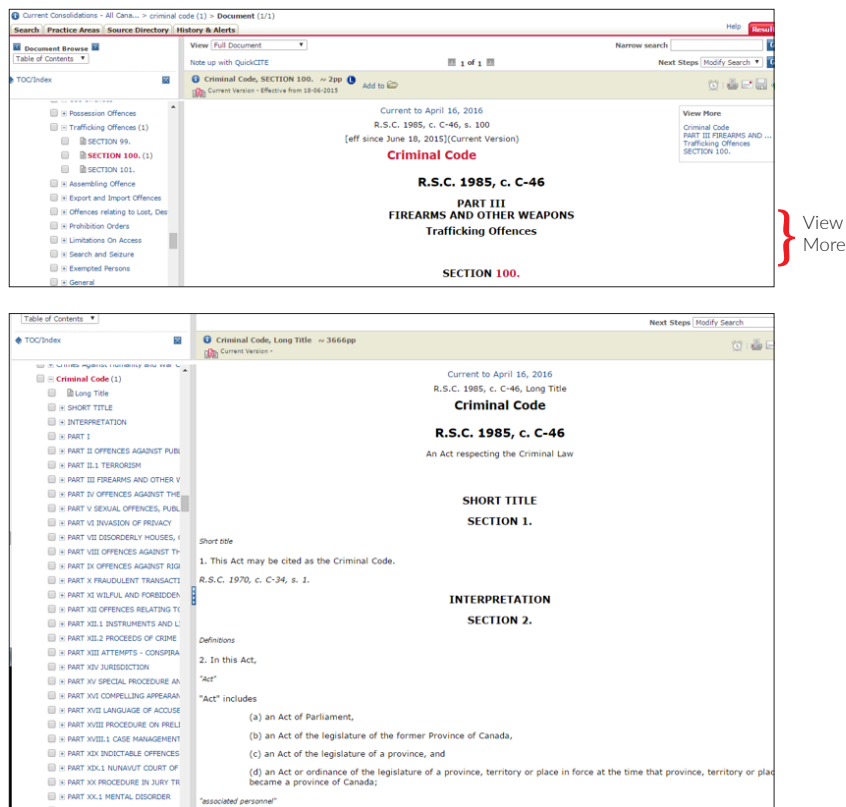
Current Consolidations - All Cana... > criminal code (1) > Document (1/1)

Search | Practice Areas | Source Directory | History & Alerts

Help | Resul

Document Browse
Table of Contents

TOC/Index

Possession Offences
Trafficking Offences (1)
SECTION 99.
SECTION 100. (1)
SECTION 101.
Assembling Offence
Export and Import Offences
Offences relating to Lost, Des
Prohibition Orders
Limitations On Access
Search and Seizure
Exempted Persons
General

View Full Document

Note up with QuickCITE

1 of 1

Narrow search

Next Steps Modify Search

Criminal Code, SECTION 100. ~ 2pp
Current Version - Effective from 18-06-2015

Add to

Current to April 16, 2016
R.S.C. 1985, c. C-46, s. 100
[eff since June 18, 2015](Current Version)
Criminal Code

R.S.C. 1985, c. C-46

PART III
FIREARMS AND OTHER WEAPONS
Trafficking Offences

SECTION 100.

View More
Criminal Code
PART III FIREARMS AND ...
Trafficking Offences
SECTION 100.

View More

Table of Contents

TOC/Index

Criminal Code (1)
Long Title
SHORT TITLE
INTERPRETATION
PART I
PART II OFFENCES AGAINST PUBL
PART II.1 TERRORISM
PART III FIREARMS AND OTHER W
PART IV OFFENCES AGAINST THE
PART V SEXUAL OFFENCES, PUBL
PART VI INVASION OF PRIVACY
PART VII DISORDERLY HOUSES, (
PART VIII OFFENCES AGAINST TH
PART IX OFFENCES AGAINST RIG
PART X FRAUDULENT TRANSACTI
PART XI WILFUL AND FORBIDDEN
PART XII OFFENCES RELATING TO
PART XII.1 INSTRUMENTS AND LI
PART XII.2 PROCEEDS OF CRIME
PART XIII ATTEMPTS - CONSPIRA
PART XIV JURISDICTION
PART XV SPECIAL PROCEDURE AN
PART XVI COMPELLING APPEARAN
PART XVII LANGUAGE OF ACCUSE
PART XVIII PROCEDURE ON PRELI
PART XVIII.1 CASE MANAGEMENT
PART XIX INDICTABLE OFFENCES
PART XIX.1 NUNAVUT COURT OF
PART XX PROCEDURE IN JURY TR
PART XX.1 MENTAL DISORDER

Next Steps Modify Search

Criminal Code, Long Title ~ 3666pp
Current Version -

Current to April 16, 2016
R.S.C. 1985, c. C-46, Long Title
Criminal Code

R.S.C. 1985, c. C-46

An Act respecting the Criminal Law

SHORT TITLE
SECTION 1.

Short title

1. This Act may be cited as the Criminal Code.

R.S.C. 1970, c. C-34, s. 1.

INTERPRETATION
SECTION 2.

Definitions

2. In this Act,

"Act"

"Act" includes

(a) an Act of Parliament,

(b) an Act of the legislature of the former Province of Canada,

(c) an Act of the legislature of a province, and

(d) an Act or ordinance of the legislature of a province, territory or place in force at the time that province, territory or plac became a province of Canada;

"associated personnel"